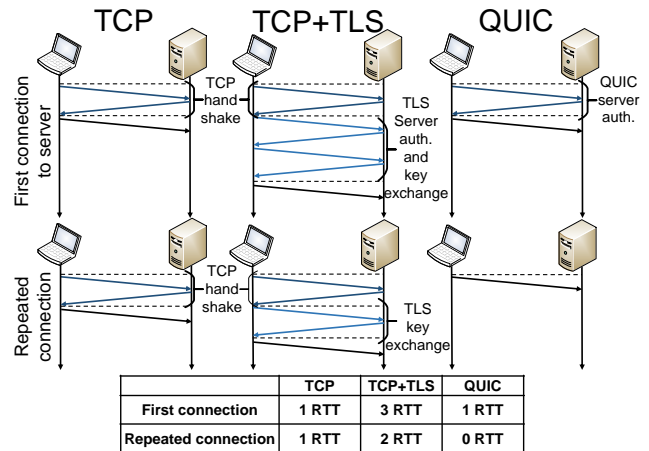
TCP

TCP+TLS

QUIC

First connection to server

TCP hand shake

TLS Server auth. and key exchange

QUIC server auth.

Repeated connection

TCP hand shake

TLS key exchange

|  | TCP | TCP+TLS | QUIC |
|---|---|---|---|
| First connection | 1 RTT | 3 RTT | 1 RTT |
| Repeated connection | 1 RTT | 2 RTT | 0 RTT |